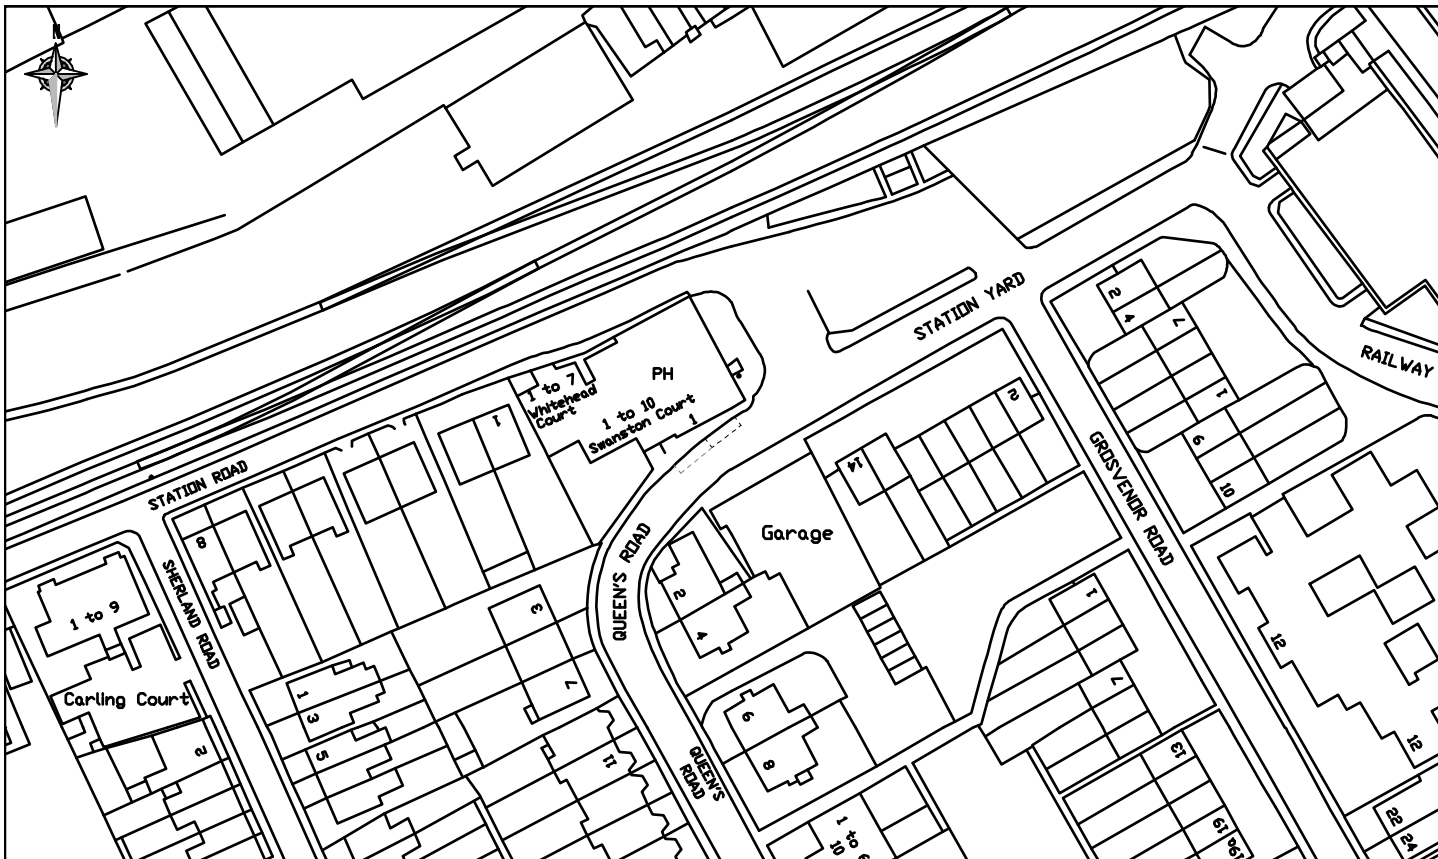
N

STATION YARD

RAILWAY

PH

1 to 7 Whitehead Court

1 to 10 Swanston Court

1

1

STATION ROAD

8

SHERLAND ROAD

1 to 9

Carling Court

2

QUEEN'S ROAD

Garage

2

4

3

7

1

3

5

11

6

8

QUEEN'S ROAD

1 to 6 10

2

14

GROSVENOR ROAD

2

4

7

1

6

10

1

7

13

19

19a

12

12

22

24